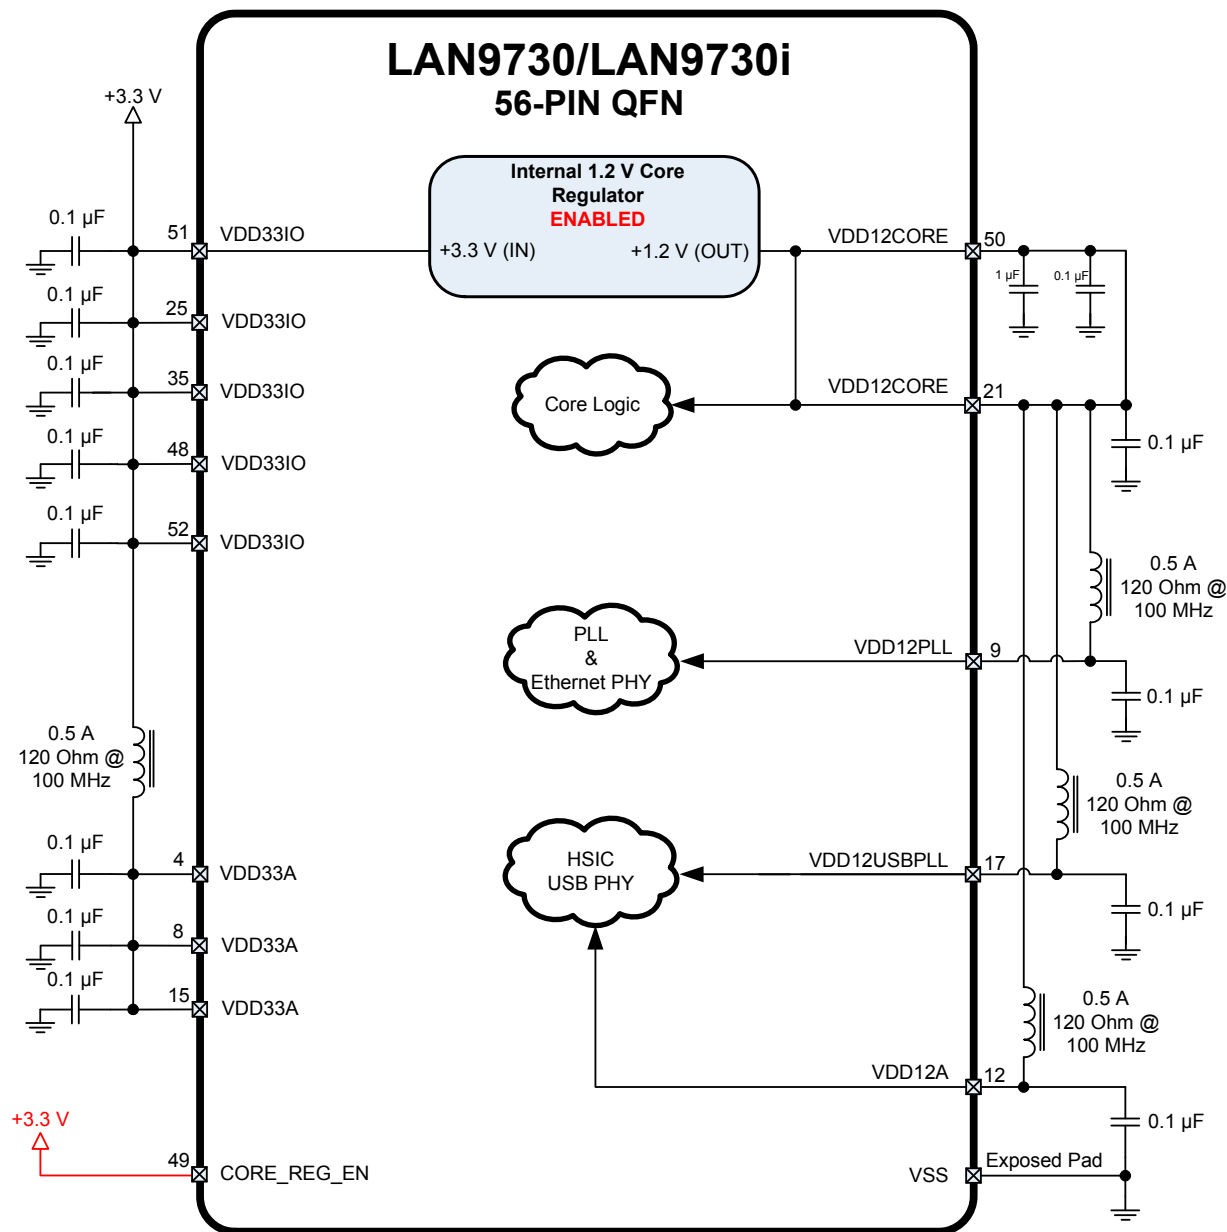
LAN9730/LAN9730i
56-PIN QFN

+3.3 V

Internal 1.2 V Core Regulator
ENABLED
+3.3 V (IN)
+1.2 V (OUT)

0.1 µF
51
VDD33IO
0.1 µF
25
VDD33IO
0.1 µF
35
VDD33IO
0.1 µF
48
VDD33IO
0.1 µF
52
VDD33IO

VDD12CORE
50
1 µF
0.1 µF

Core Logic
VDD12CORE
21
0.1 µF

0.5 A
120 Ohm @
100 MHz

PLL
&
Ethernet PHY
VDD12PLL
9
0.1 µF

0.5 A
120 Ohm @
100 MHz

0.5 A
120 Ohm @
100 MHz

HSIC
USB PHY
VDD12USBPLL
17
0.1 µF

0.1 µF
4
VDD33A
0.1 µF
8
VDD33A
0.1 µF
15
VDD33A

0.5 A
120 Ohm @
100 MHz

VDD12A
12
0.1 µF

+3.3 V
49
CORE_REG_EN

VSS
Exposed Pad